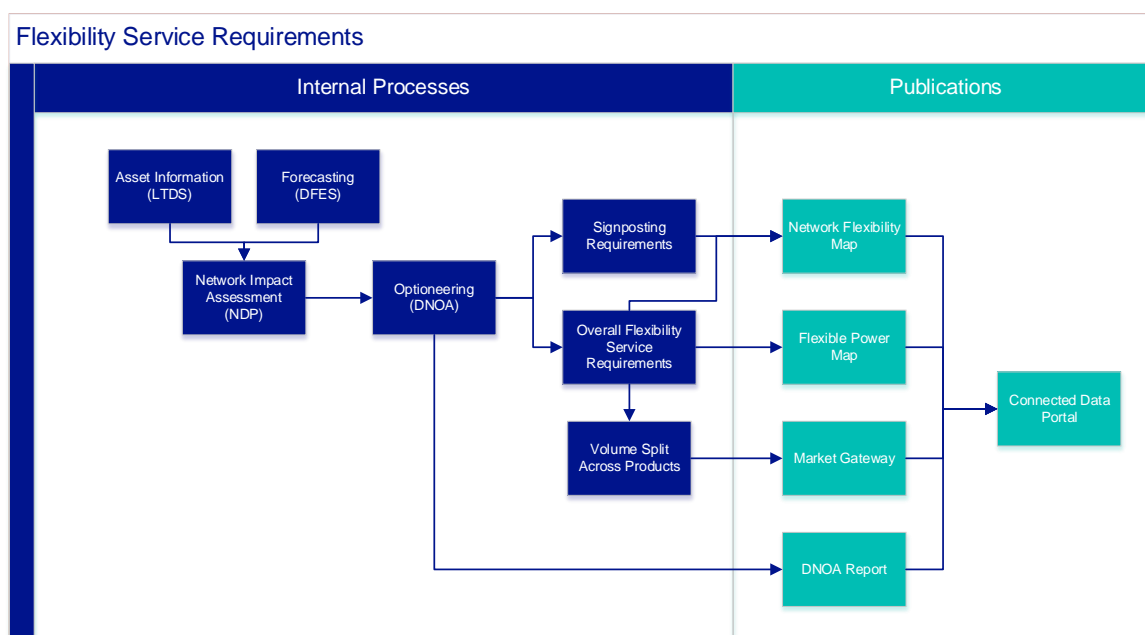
Flexibility Service Requirements

Internal Processes

Publications

Asset Information (LTDS)

Forecasting (DFES)

Network Impact Assessment (NDP)

Optioneering (DNOA)

Signposting Requirements

Overall Flexibility Service Requirements

Volume Split Across Products

Network Flexibility Map

Flexible Power Map

Market Gateway

DNOA Report

Connected Data Portal